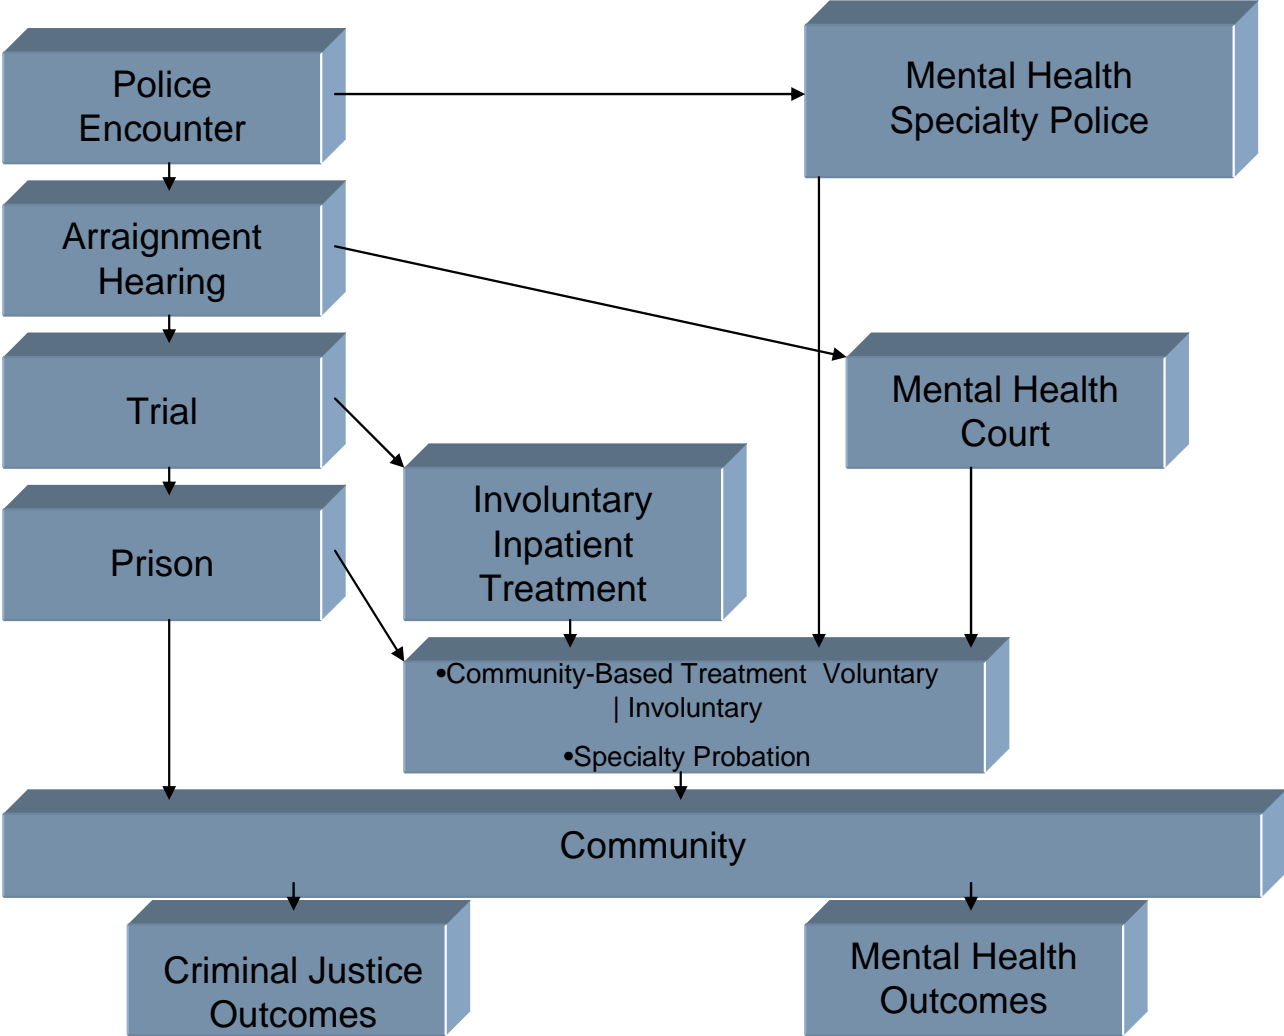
Police Encounter

Mental Health Specialty Police

Arraignment Hearing

Mental Health Court

Trial

Involuntary Inpatient Treatment

Prison

•Community-Based Treatment Voluntary | Involuntary

•Specialty Probation

Community

Criminal Justice Outcomes

Mental Health Outcomes